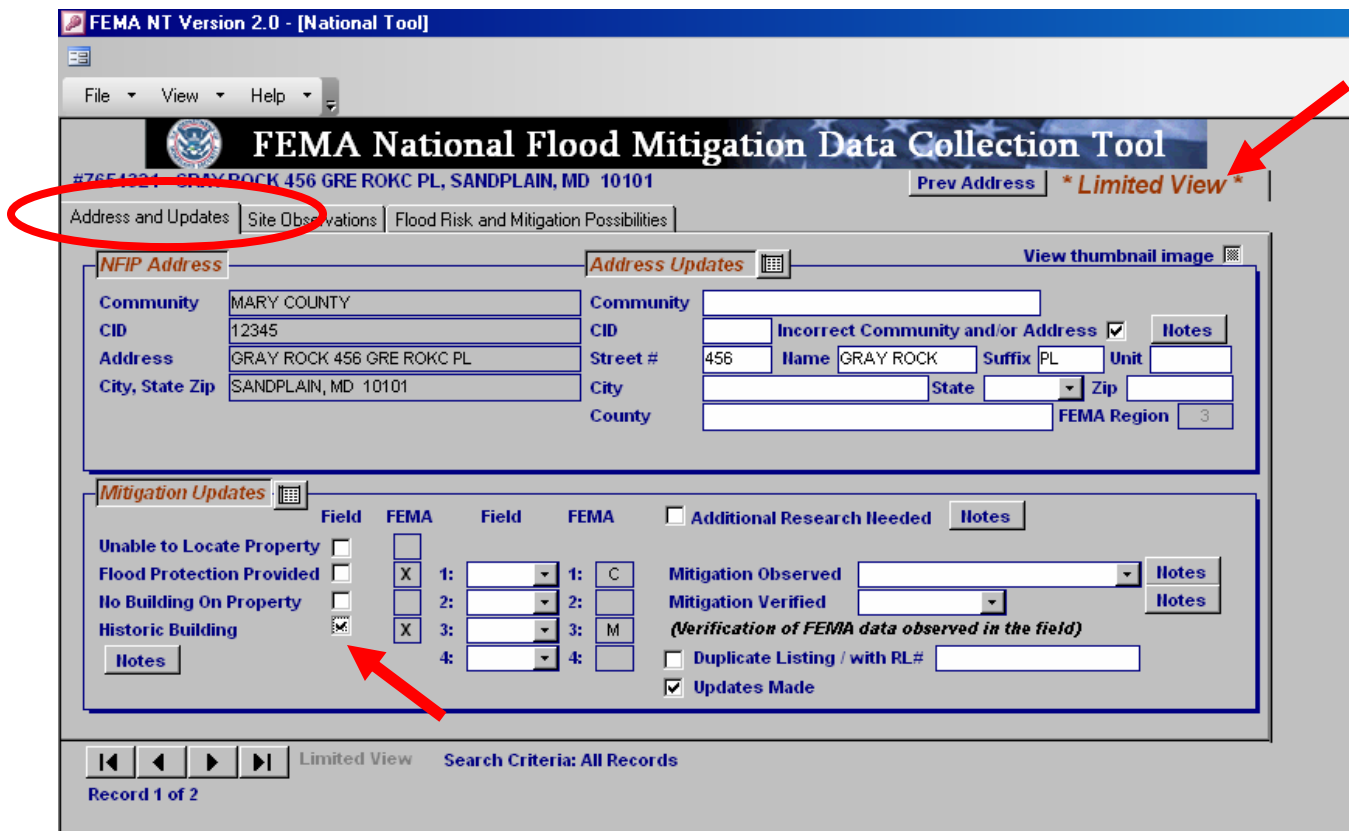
FEMA NT Version 2.0 - [National Tool]

File View Help

FEMA National Flood Mitigation Data Collection Tool

#7654321 - GRAY ROCK 456 GRE ROKC PL, SANDPLAIN, MD 10101

Prev Address * Limited View *

Address and Updates | Site Observations | Flood Risk and Mitigation Possibilities

NFIP Address

Community MARY COUNTY
CID 12345
Address GRAY ROCK 456 GRE ROKC PL
City, State Zip SANDPLAIN, MD 10101

Address Updates

View thumbnail image

Community
CID Incorrect Community and/or Address Notes
Street # 456 Name GRAY ROCK Suffix PL Unit
City State Zip
County FEMA Region 3

Mitigation Updates

Field FEMA Field FEMA

Unable to Locate Property
Flood Protection Provided X 1: 1: C
No Building On Property 2: 2:
Historic Building X 3: 3: M
Notes 4: 4:

Additional Research Needed Notes

Mitigation Observed Notes
Mitigation Verified Notes
(Verification of FEMA data observed in the field)
Duplicate Listing / with RL#
Updates Made

Limited View Search Criteria: All Records

Record 1 of 2